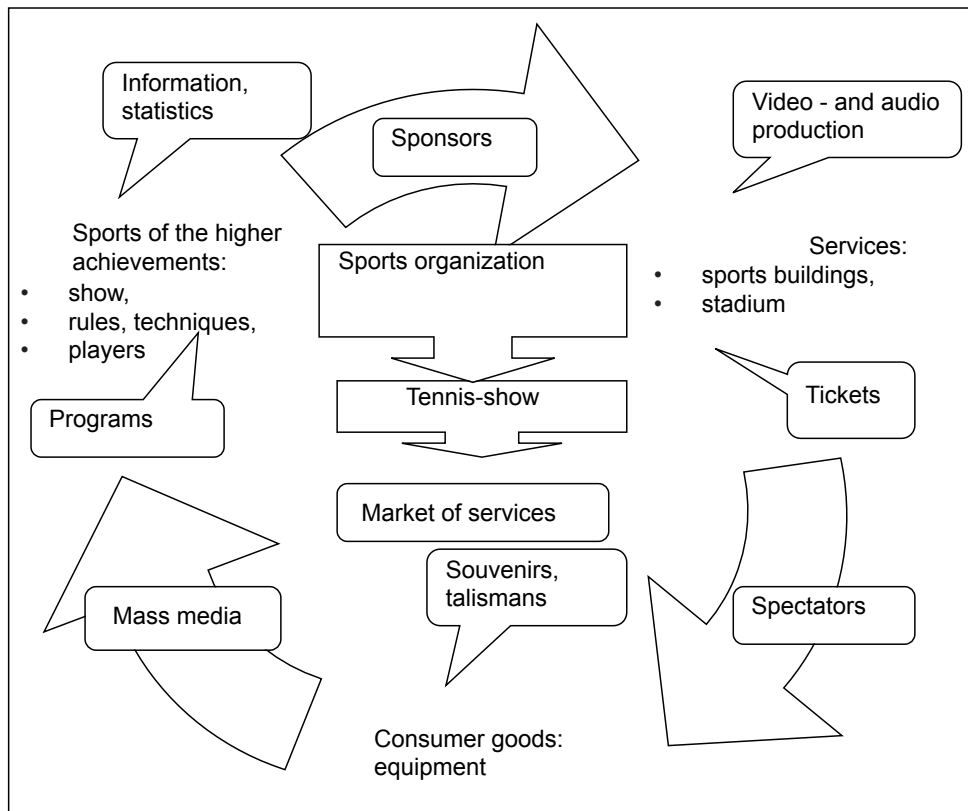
Information, statistics

Sponsors

Video - and audio production

Sports of the higher achievements:
- show,
- rules, techniques,
- players

Sports organization

Services:
- sports buildings,
- stadium

Programs

Tennis-show

Tickets

Market of services

Souvenirs, talismans

Mass media

Spectators

Consumer goods: equipment